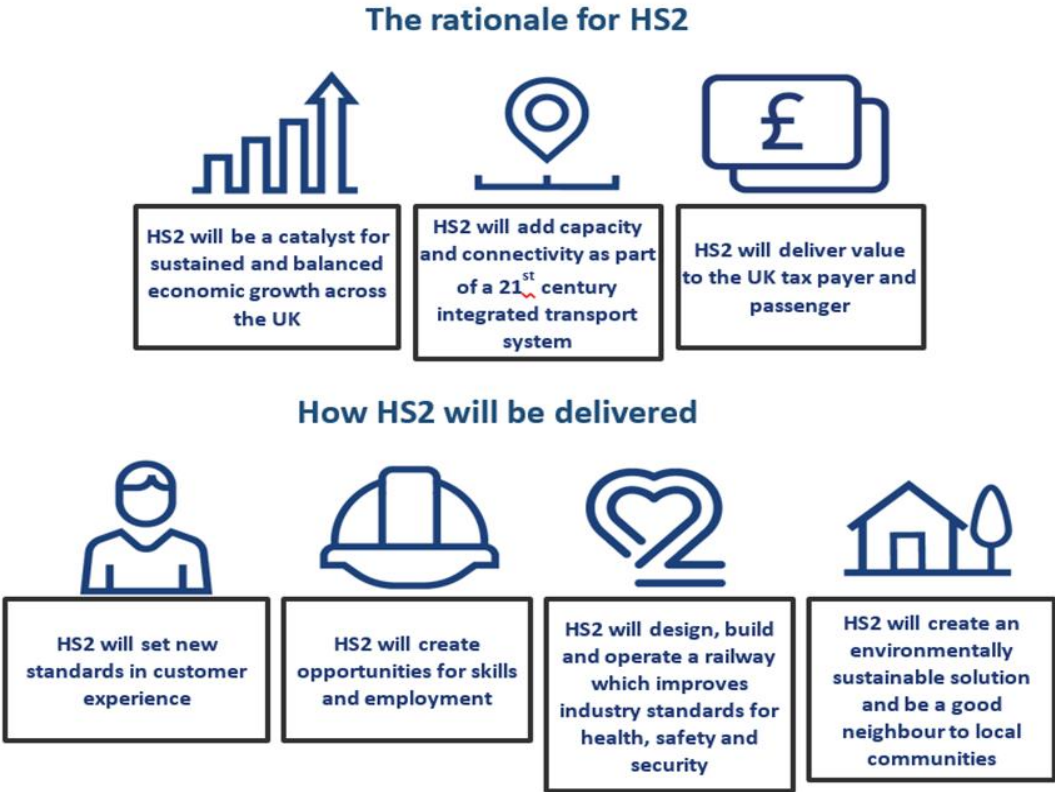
The rationale for HS2

HS2 will be a catalyst for sustained and balanced economic growth across the UK

HS2 will add capacity and connectivity as part of a $21^{st}$ century integrated transport system

HS2 will deliver value to the UK tax payer and passenger

How HS2 will be delivered

HS2 will set new standards in customer experience

HS2 will create opportunities for skills and employment

HS2 will design, build and operate a railway which improves industry standards for health, safety and security

HS2 will create an environmentally sustainable solution and be a good neighbour to local communities